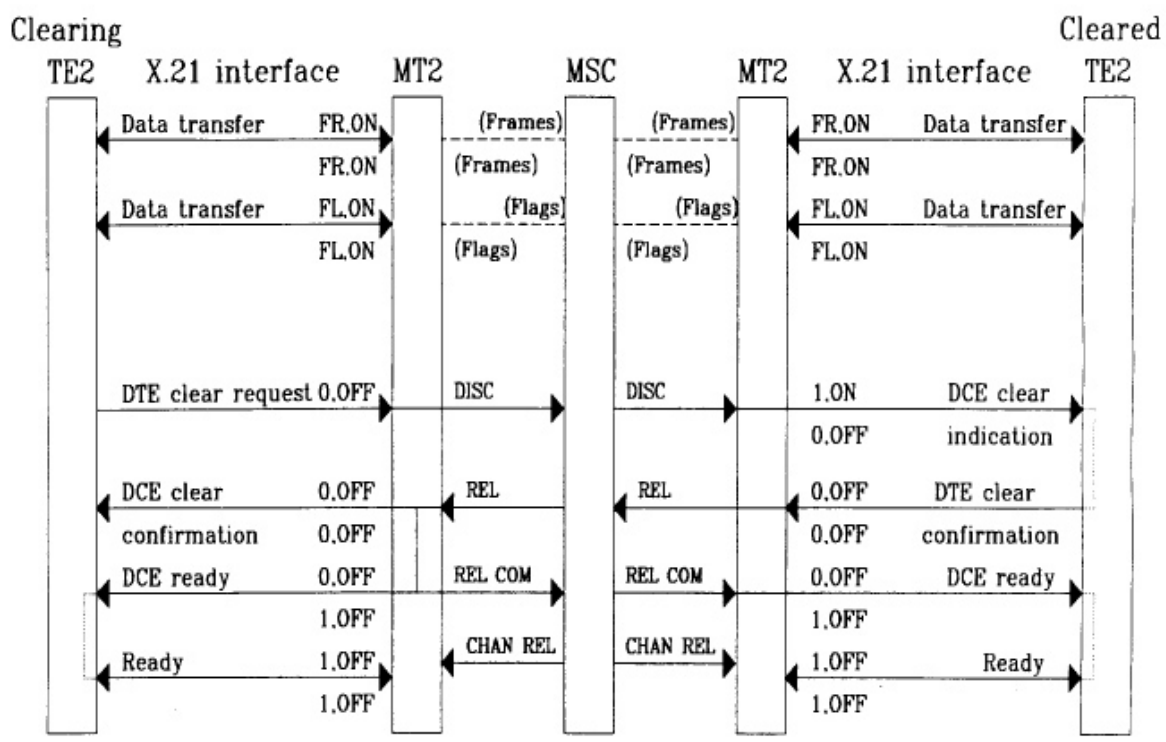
Clearing
TE2
X.21 interface
MT2
MSC
MT2
X.21 interface
Cleared
TE2

Data transfer FR,ON (Frames) (Frames) FR,ON Data transfer
FR,ON (Frames) (Frames) FR,ON
Data transfer FL,ON (Flags) (Flags) FL,ON Data transfer
FL,ON (Flags) (Flags) FL,ON

DTE clear request 0,OFF DISC DISC 1,ON DCE clear
0,OFF indication
DCE clear 0,OFF REL REL 0,OFF DTE clear
confirmation 0,OFF 0,OFF confirmation
DCE ready 0,OFF REL COM REL COM 0,OFF DCE ready
1,OFF 1,OFF
Ready 1,OFF CHAN REL CHAN REL 1,OFF Ready
1,OFF 1,OFF